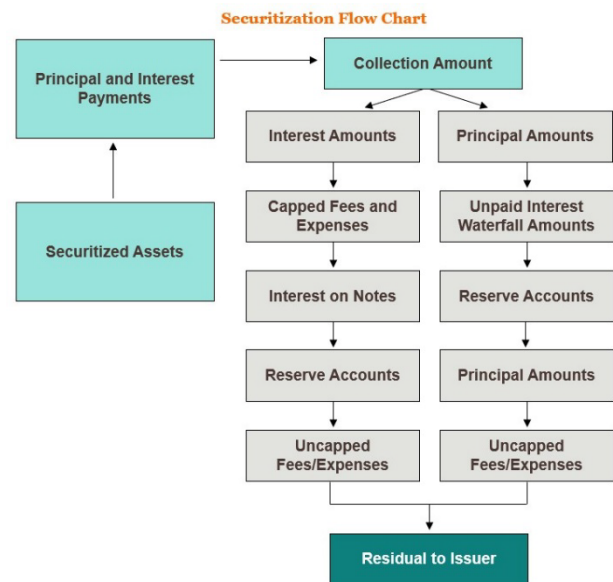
Securitization Flow Chart

Principal and Interest Payments

Securitized Assets

Collection Amount

Interest Amounts

Principal Amounts

Capped Fees and Expenses

Unpaid Interest Waterfall Amounts

Interest on Notes

Reserve Accounts

Reserve Accounts

Principal Amounts

Uncapped Fees/Expenses

Uncapped Fees/Expenses

Residual to Issuer